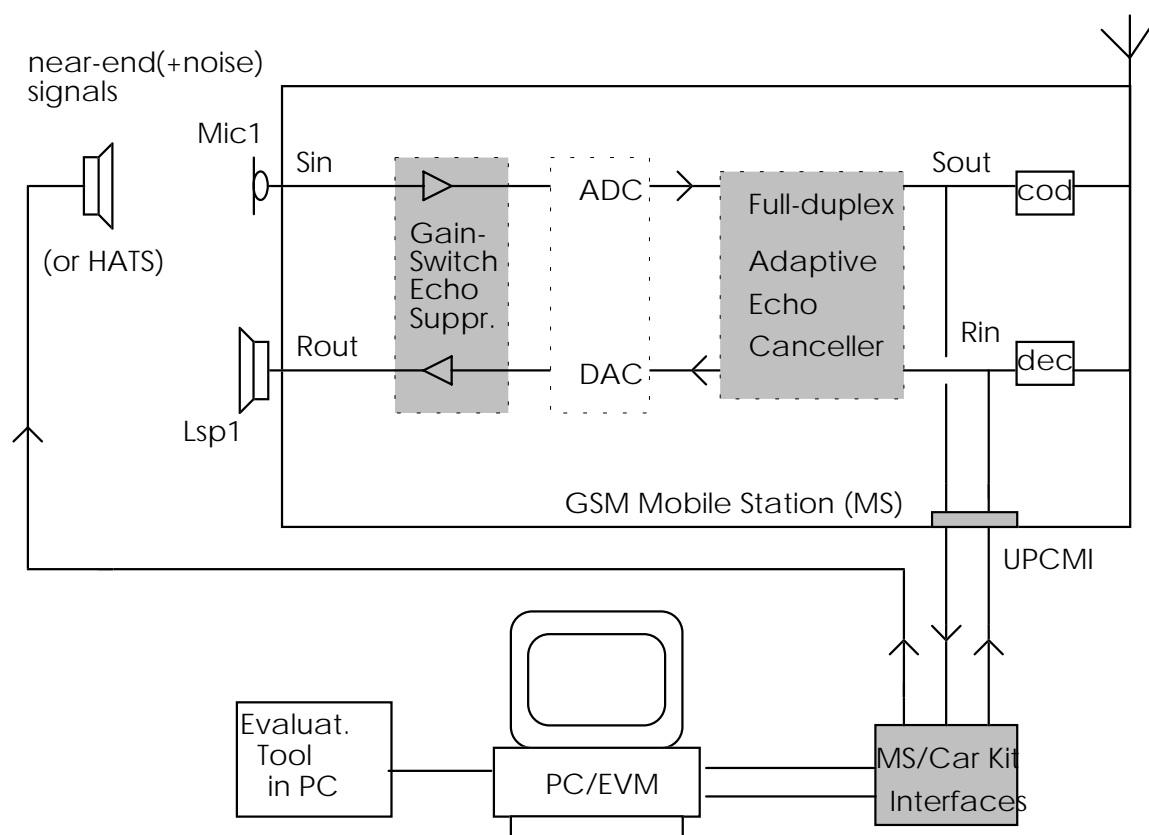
near-end(+noise) signals

Mic1

Sin

(or HATS)

Gain-Switch Echo Suppr.

ADC

Full-duplex

Adaptive Echo Canceller

Sout

cod

Rout

DAC

Rin

dec

Lsp1

GSM Mobile Station (MS)

UPCMI

Evaluat. Tool in PC

PC/EVM

MS/Car Kit Interfaces